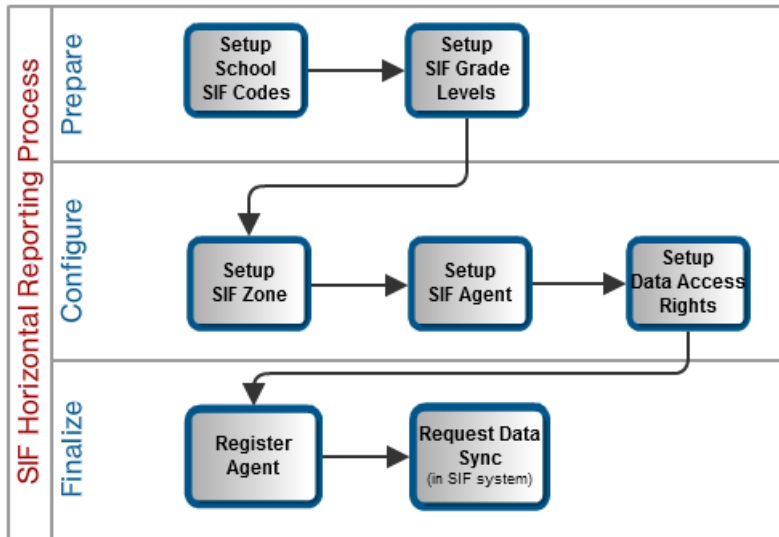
SIF Horizontal Reporting Process

Prepare

Setup School SIF Codes

Setup SIF Grade Levels

Configure

Setup SIF Zone

Setup SIF Agent

Setup Data Access Rights

Finalize

Register Agent

Request Data Sync (in SIF system)